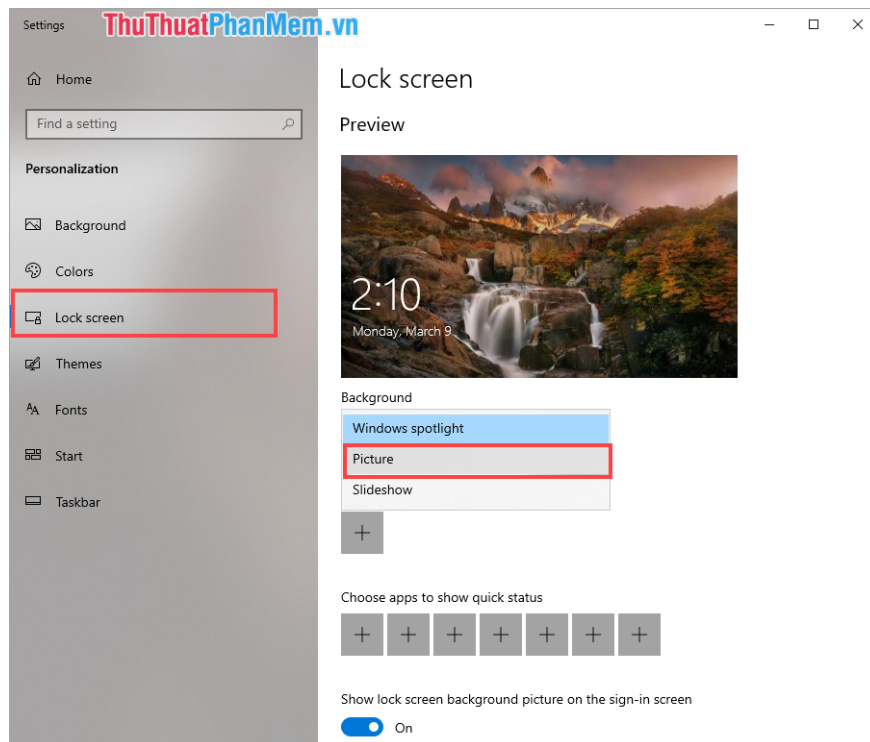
Settings ThuThuatPhanMem.vn

Home

Find a setting

Personalization

Background

Colors

Lock screen

Themes

Fonts

Start

Taskbar

Lock screen

Preview

2:10
Monday, March 9

Background

Windows spotlight

Picture

Slideshow

Choose apps to show quick status

Show lock screen background picture on the sign-in screen

On